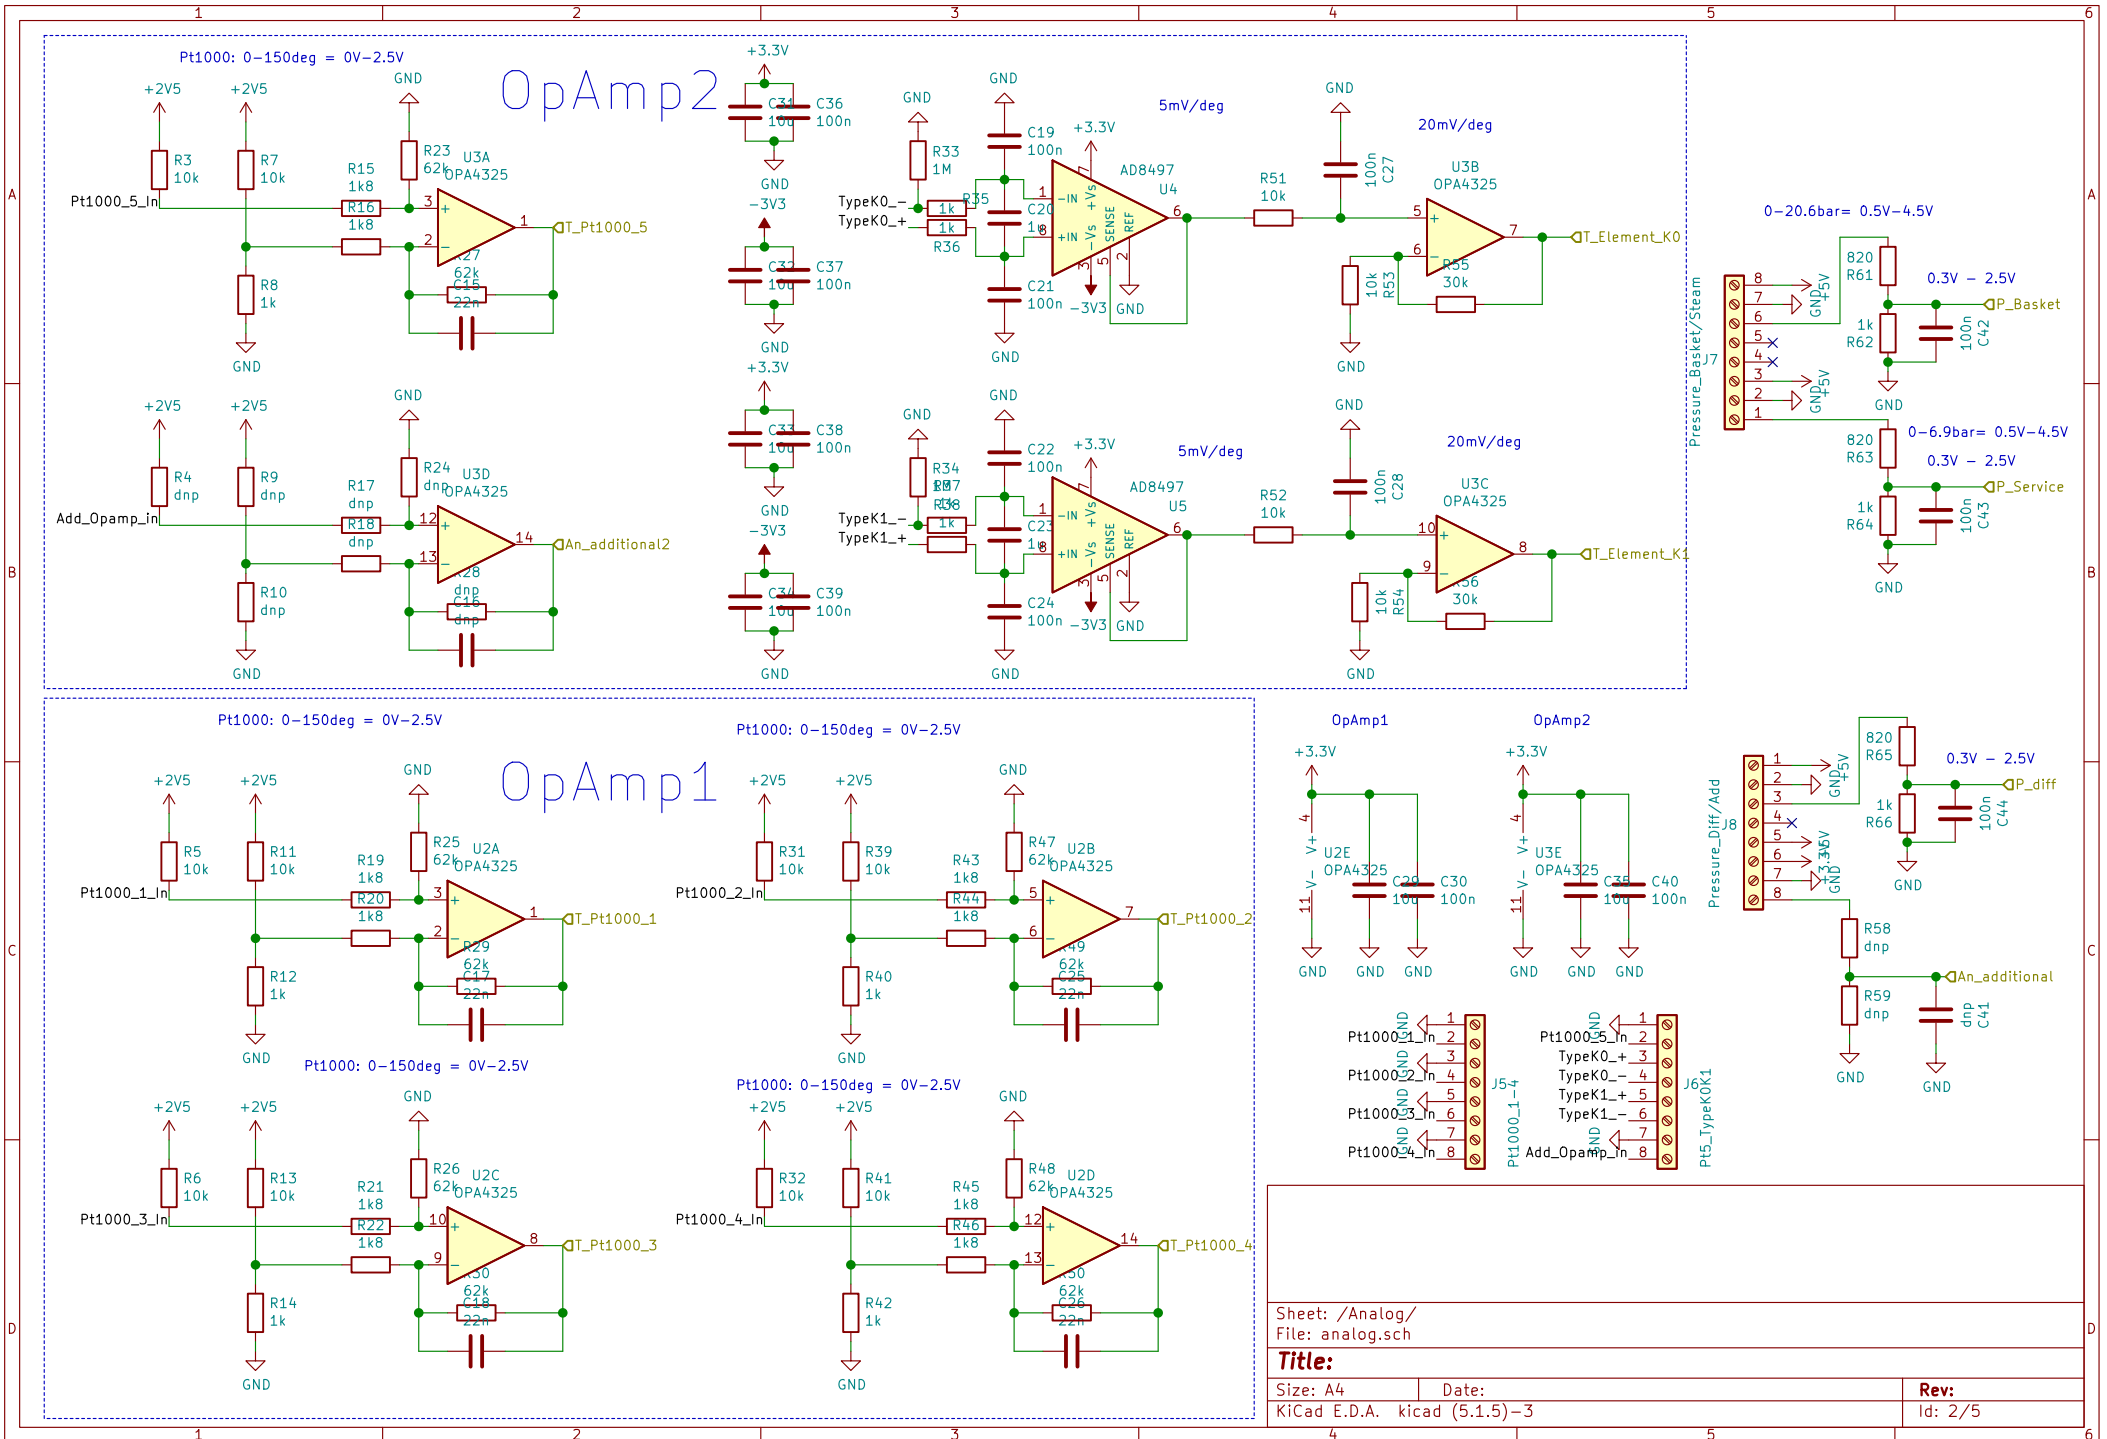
1 2 3 4 5 6

A B C D

Pt1000: 0-150deg = 0V-2.5V

OpAmp2

+2V5 +2V5 GND
R3 10k R7 10k R15 1k8 R23 62k U3A OPA4325
Pt1000_5_In R16 1k8 3 2 1 T_Pt1000_5
R27 62k C15 22n
R8 1k GND

+3.3V C31 10u C36 100n GND -3V3 C32 10u C37 100n GND

GND R33 1M TypeK0_- TypeK0_+ R35 1k 1k R36 C19 100n C20 1n C21 100n GND +3.3V AD8497 U4 -IN +IN +Vs -Vs SENSE REF 1 8 3 5 2 6 -3V3 GND
5mV/deg
R51 10k GND C27 100n 20mV/deg U3B OPA4325 5 6 7 T_Element_K0 R53 10k R55 30k GND

0-20.6bar= 0.5V-4.5V
820 R61 0.3V - 2.5V P_Basket 1k R62 C42 100n GND
J7 Pressure_Basket/Steam 8 7 6 5 4 3 2 1 GND +5V GND +5V
820 R63 0-6.9bar= 0.5V-4.5V 0.3V - 2.5V P_Service 1k R64 C43 100n GND

+2V5 +2V5 GND R4 dnp R9 dnp R17 dnp R24 dnp U3D OPA4325
Add_Opamp_in R18 dnp 12 13 14 An_additional2
R28 dnp C16 dnp R10 dnp GND

GND +3.3V C33 10u C38 100n GND -3V3 C34 10u C39 100n GND

GND R34 1M R37 R38 TypeK1_- TypeK1_+ 1k C22 100n C23 1n C24 100n GND +3.3V AD8497 U5 1 8 3 5 2 6 -3V3 GND
5mV/deg
R52 10k GND C28 100n 20mV/deg U3C OPA4325 10 9 8 T_Element_K1 R54 10k R56 30k GND

Pt1000: 0-150deg = 0V-2.5V
OpAmp1
+2V5 +2V5 GND R5 10k R11 10k R19 1k8 R25 62k U2A OPA4325
Pt1000_1_In R20 1k8 3 2 1 T_Pt1000_1 R29 62k C17 22n R12 1k GND

Pt1000: 0-150deg = 0V-2.5V
+2V5 +2V5 GND R31 10k R39 10k R43 1k8 R47 62k U2B OPA4325
Pt1000_2_In R44 1k8 5 6 7 T_Pt1000_2 R49 62k C25 22n R40 1k GND

Pt1000: 0-150deg = 0V-2.5V
+2V5 +2V5 GND R6 10k R13 10k R21 1k8 R26 62k U2C OPA4325
Pt1000_3_In R22 1k8 10 9 8 T_Pt1000_3 R30 62k C18 22n R14 1k GND

Pt1000: 0-150deg = 0V-2.5V
+2V5 +2V5 GND R32 10k R41 10k R45 1k8 R48 62k U2D OPA4325
Pt1000_4_In R46 1k8 12 13 14 T_Pt1000_4 R50 62k C26 22n R42 1k GND

OpAmp1 +3.3V 4 V+ V- 11 U2E OPA4325 C29 10u C30 100n GND GND GND
OpAmp2 +3.3V 4 V+ V- 11 U3E OPA4325 C35 10u C40 100n GND GND GND

820 R65 0.3V - 2.5V P_diff 1k R66 C44 100n GND
J8 Pressure_Diff/Add 1 2 3 4 5 6 7 8 GND +5V +3.3V +5V GND
R58 dnp An_additional R59 dnp C41 dnp GND GND

J5 Pt1000_1-4 GND 1 Pt1000_1_In 2 GND 3 Pt1000_2_In 4 GND 5 Pt1000_3_In 6 GND 7 Pt1000_4_In 8
J6 Pt5_TypeK0K1 GND 1 Pt1000_5_In 2 TypeK0_+ 3 TypeK0_- 4 TypeK1_+ 5 TypeK1_- 6 GND 7 Add_Opamp_In 8

Sheet: /Analog/
File: analog.sch
Title:
Size: A4 Date: Rev:
KiCad E.D.A. kicad (5.1.5)-3 Id: 2/5